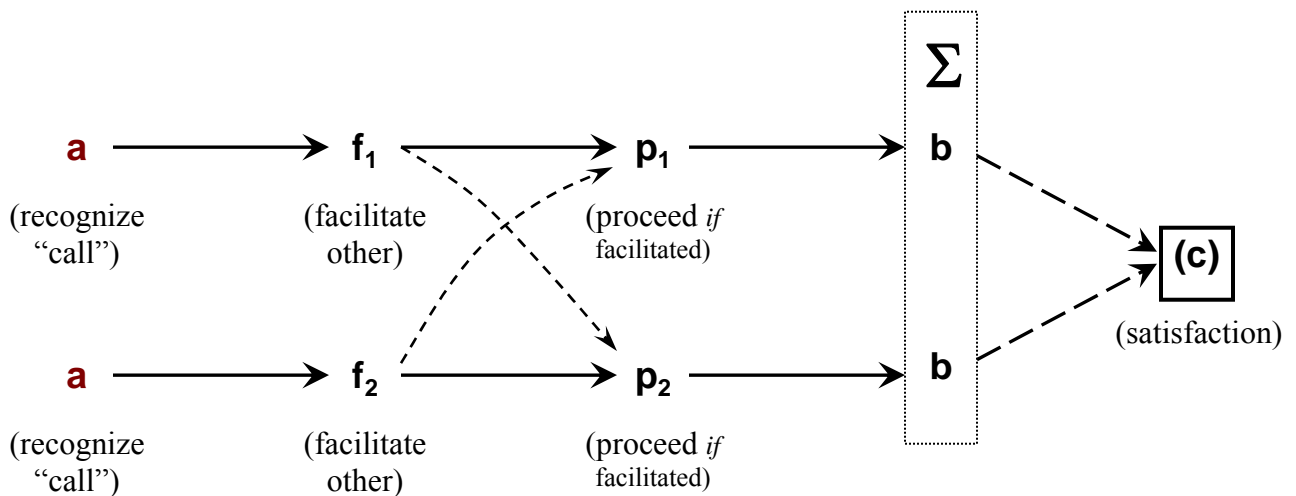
$\Sigma$

a

(recognize "call")

$f_1$

(facilitate other)

$p_1$

(proceed *if* facilitated)

b

(c)

(satisfaction)

a

(recognize "call")

$f_2$

(facilitate other)

$p_2$

(proceed *if* facilitated)

b